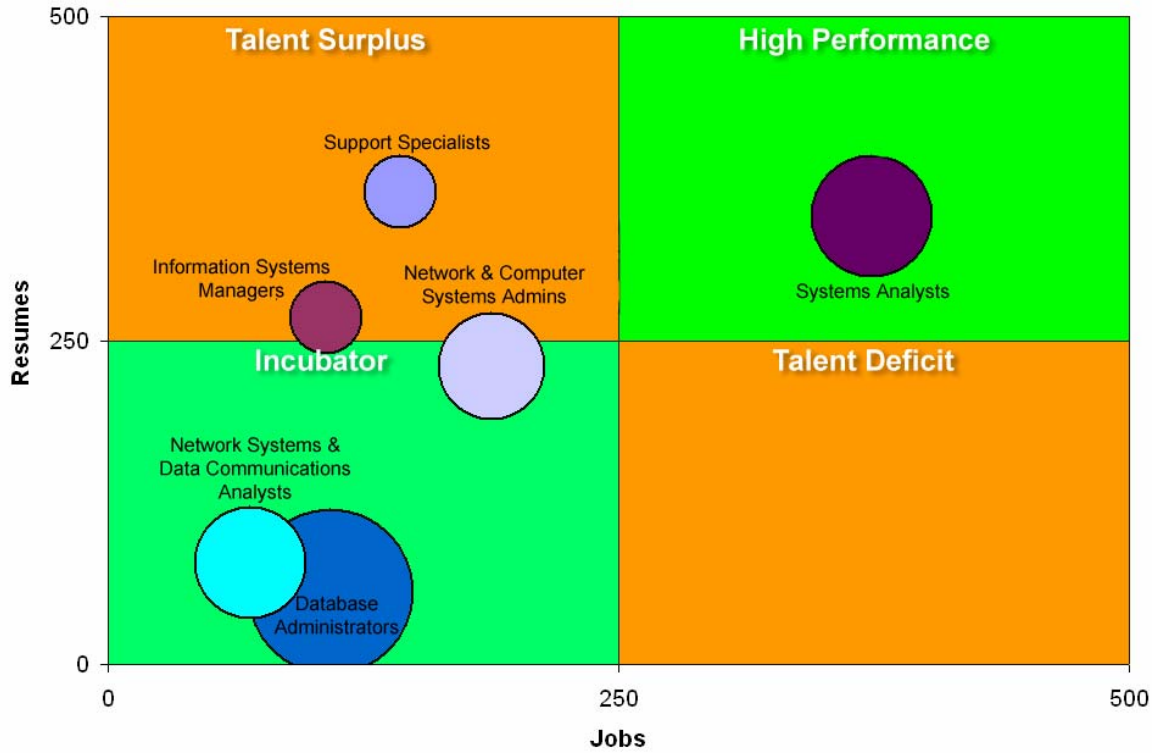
500

Talent Surplus

High Performance

Support Specialists

Information Systems Managers

Network & Computer Systems Admins

Systems Analysts

Resumes

250

Incubator

Talent Deficit

Network Systems & Data Communications Analysts

Database Administrators

0

0

250

500

Jobs